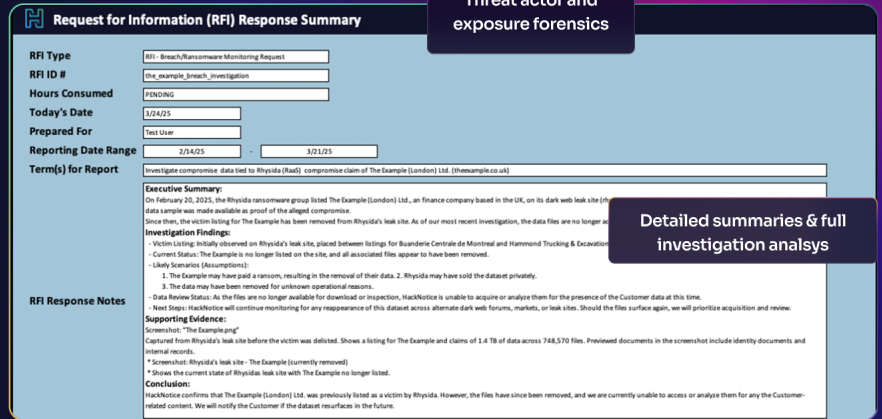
Request for Information (RFI) Response Summary

Threat actor and exposure forensics

RFI Type
RFI - Breach/Ransomware Monitoring Request

RFI ID #
the_example_breach_investigation

Hours Consumed
PENDING

Today's Date
3/24/25

Prepared For
Test User

Reporting Date Range
2/14/25 - 3/21/25

Term(s) for Report
Investigate compromise data tied to Rhysida (RaaS) compromise claim of The Example (London) Ltd. (theexample.co.uk)

RFI Response Notes

Executive Summary:
On February 20, 2025, the Rhysida ransomware group listed The Example (London) Ltd., an finance company based in the UK, on its dark web leak site (rh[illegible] data sample was made available as proof of the alleged compromise.
Since then, the victim listing for The Example has been removed from Rhysida's leak site. As of our most recent investigation, the data files are no longer a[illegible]

Detailed summaries & full investigation analsys

Investigation Findings:
- Victim Listing: Initially observed on Rhysida's leak site, placed between listings for Buanderie Centrale de Montreal and Hammond Trucking & Excavatio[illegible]
- Current Status: The Example is no longer listed on the site, and all associated files appear to have been removed.
- Likely Scenarios (Assumptions):
1. The Example may have paid a ransom, resulting in the removal of their data. 2. Rhysida may have sold the dataset privately.
3. The data may have been removed for unknown operational reasons.
- Data Review Status: As the files are no longer available for download or inspection, HackNotice is unable to acquire or analyze them for the presence of the Customer data at this time.
- Next Steps: HackNotice will continue monitoring for any reappearance of this dataset across alternate dark web forums, markets, or leak sites. Should the files surface again, we will prioritize acquisition and review.
Supporting Evidence:
Screenshot: "The Example.png"
Captured from Rhysida's leak site before the victim was delisted. Shows a listing for The Example and claims of 1.4 TB of data across 748,570 files. Previewed documents in the screenshot include identity documents and internal records.
* Screenshot: Rhysida's leak site - The Example (currently removed)
* Shows the current state of Rhysidas leak site with The Example no longer listed.
Conclusion:
HackNotice confirms that The Example (London) Ltd. was previously listed as a victim by Rhysida. However, the files have since been removed, and we are currently unable to access or analyze them for any the Customer-related content. We will notify the Customer if the dataset resurfaces in the future.